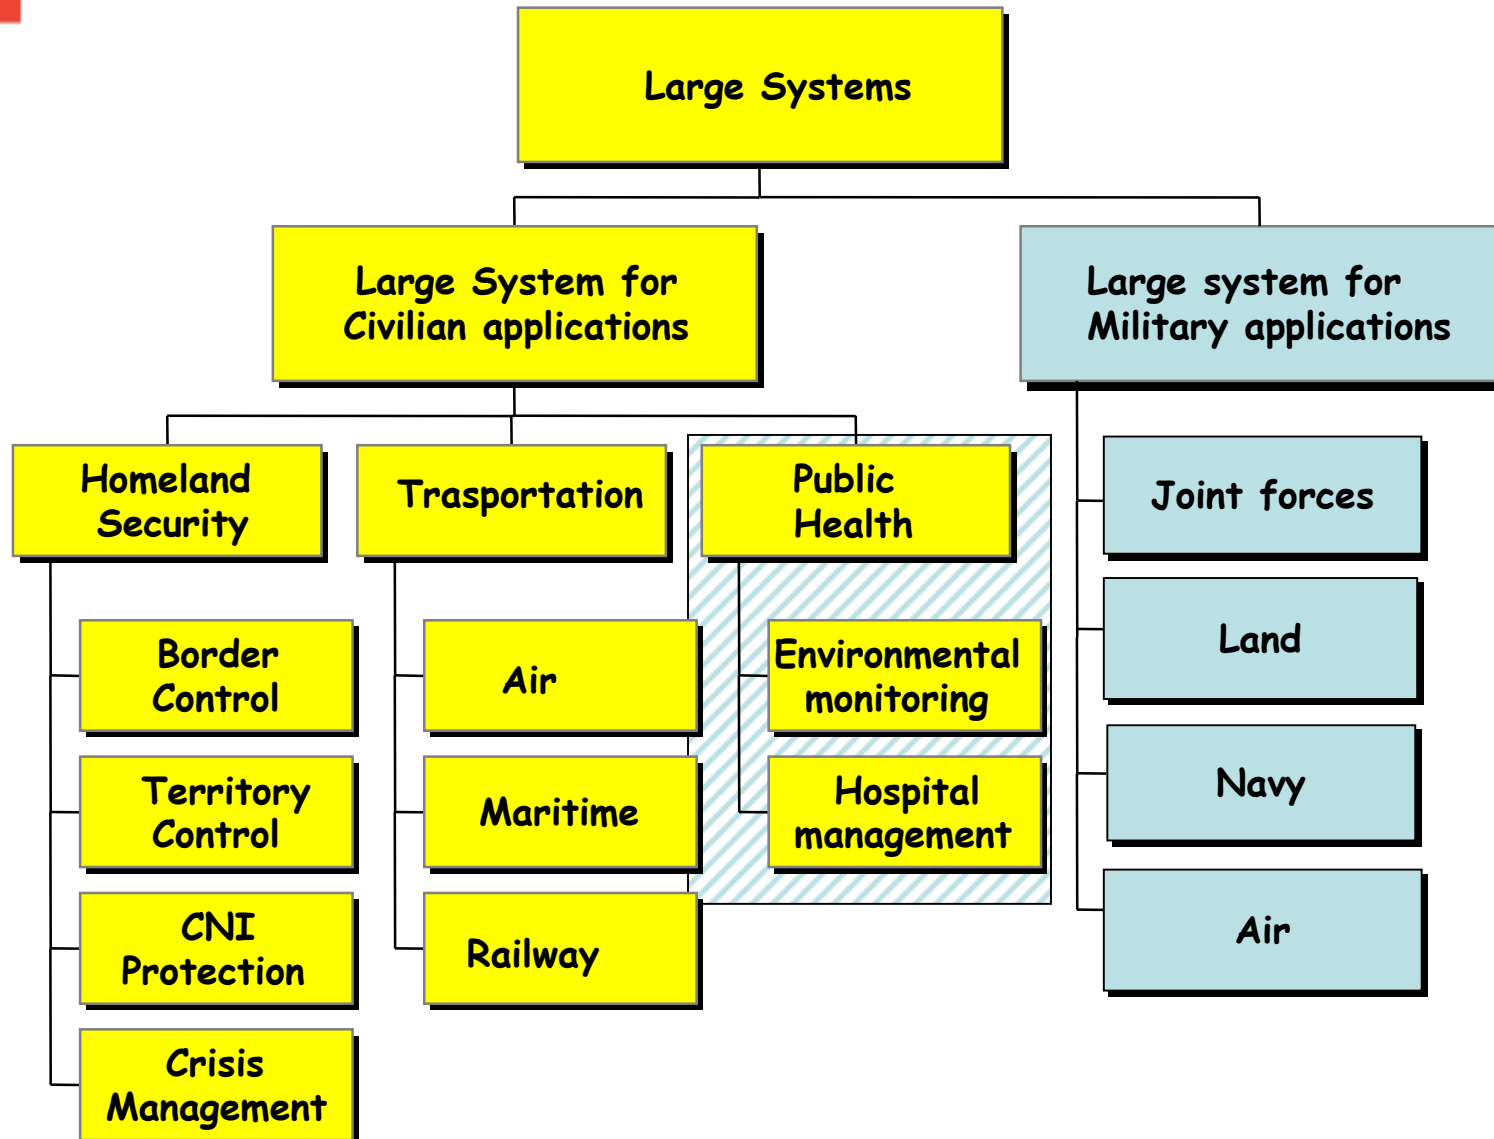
Large Systems

Large System for Civilian applications

Large system for Military applications

Homeland Security

Trasportation

Public Health

Border Control

Territory Control

CNI Protection

Crisis Management

Air

Maritime

Railway

Environmental monitoring

Hospital management

Joint forces

Land

Navy

Air